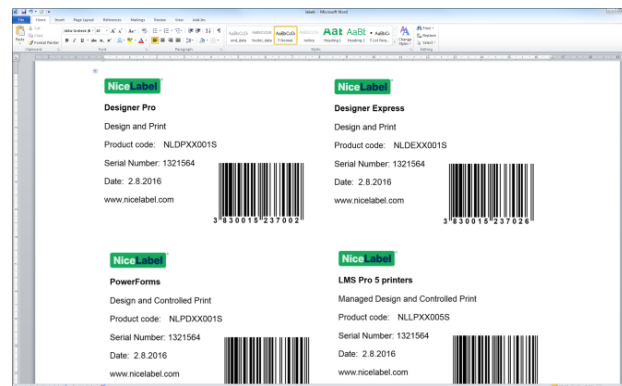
labels - Microsoft Word

File Home Insert Page Layout References Mailings Review View Add-Ins

NiceLabel

Designer Pro

Design and Print

Product code: NLDPXX001S

Serial Number: 1321564

Date: 2.8.2016

www.nicelabel.com

3 830015 237002

NiceLabel

Designer Express

Design and Print

Product code: NLDEXX001S

Serial Number: 1321564

Date: 2.8.2016

www.nicelabel.com

3 830015 237026

NiceLabel

PowerForms

Design and Controlled Print

Product code: NLPDXX001S

Serial Number: 1321564

Date: 2.8.2016

www.nicelabel.com

NiceLabel

LMS Pro 5 printers

Managed Design and Controlled Print

Product code: NLLPXX005S

Serial Number: 1321564

Date: 2.8.2016

www.nicelabel.com